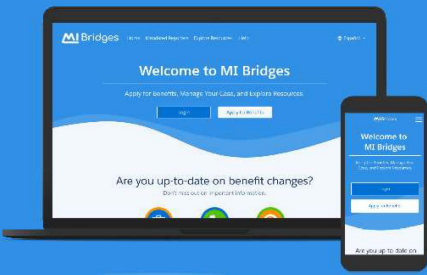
MI Bridges Home Individual Registration Explore Resources Links

Español

Welcome to MI Bridges

Apply for Benefits, Manage Your Case, and Explore Resources

Login

Apply for Benefits

Are you up-to-date on benefit changes?

Don't miss out on important information.

MI Bridges

Welcome to MI Bridges

Apply for Benefits, Manage Your Case, and Explore Resources

Login

Apply for Benefits

Are you up to date on